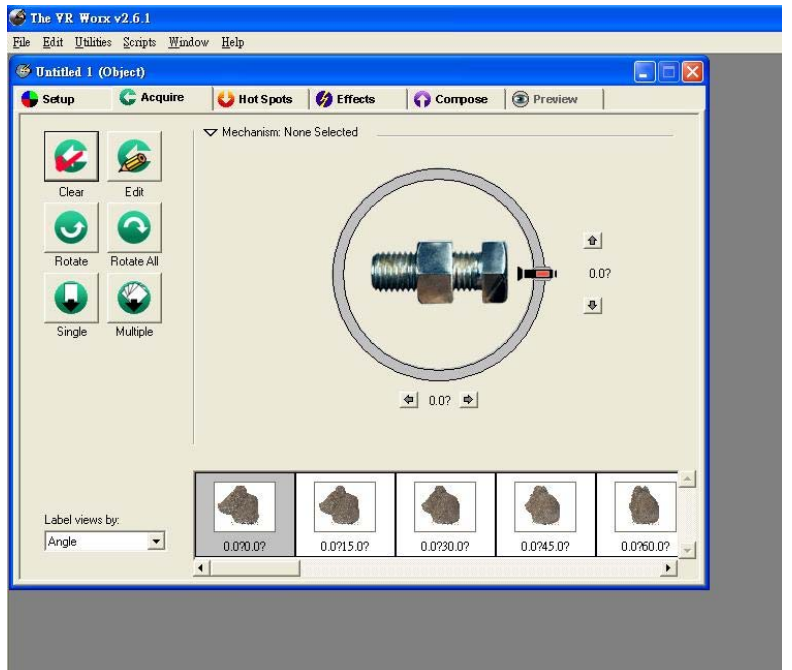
The VR Worx v2.6.1

File Edit Utilities Scripts Window Help

Untitled 1 (Object)

Setup Acquire Hot Spots Effects Compose Preview

Clear Edit

Rotate Rotate All

Single Multiple

Mechanism: None Selected

0.0?

0.0?

Label views by:

Angle

0.0?0.0? 0.0?15.0? 0.0?30.0? 0.0?45.0? 0.0?60.0?